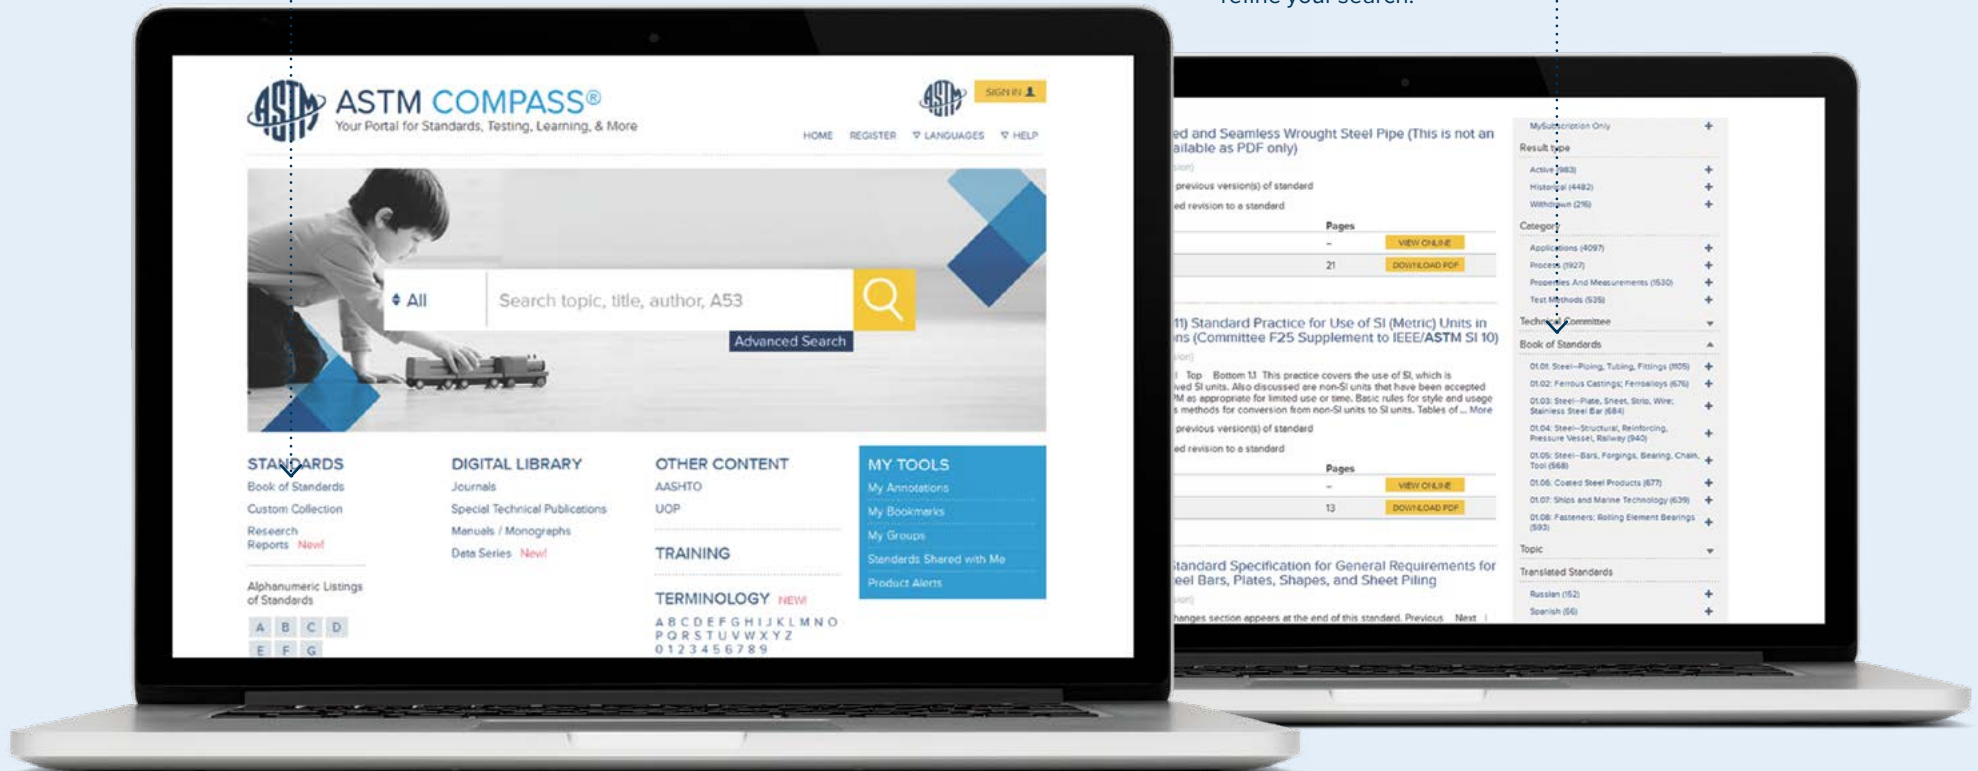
refine your search.

ASTM COMPASS®
Your Portal for Standards, Testing, Learning, & More

SIGN IN

HOME REGISTER LANGUAGES HELP

All
Search topic, title, author, A53
Advanced Search

STANDARDS
Book of Standards
Custom Collection
Research Reports New!

Alphanumeric Listings of Standards

A B C D
E F G

DIGITAL LIBRARY
Journals
Special Technical Publications
Manuals / Monographs
Data Series New!

OTHER CONTENT
AASHTO
UOP

TRAINING

TERMINOLOGY NEW!
A B C D E F G H I J K L M N O
P Q R S T U V W X Y Z
0 1 2 3 4 5 6 7 8 9

MY TOOLS
My Annotations
My Bookmarks
My Groups
Standards Shared with Me
Product Alerts

ed and Seamless Wrought Steel Pipe (This is not an ailable as PDF only)
previous version(s) of standard
ed revision to a standard
Pages
- VIEW ONLINE
21 DOWNLOAD PDF

11) Standard Practice for Use of SI (Metric) Units in ns (Committee F25 Supplement to IEEE/ASTM SI 10)
Top Bottom 1.1 This practice covers the use of SI, which is ved SI units. Also discussed are non-SI units that have been accepted M as appropriate for limited use or time. Basic rules for style and usage s methods for conversion from non-SI units to SI units. Tables of ... More
previous version(s) of standard
ed revision to a standard
Pages
- VIEW ONLINE
13 DOWNLOAD PDF

tandard Specification for General Requirements for eel Bars, Plates, Shapes, and Sheet Piling
hanges section appears at the end of this standard. Previous Next

MySubscription Only
Result type
Active (983)
Historical (4482)
Withdrawn (216)
Category
Applications (4097)
Process (1927)
Properties And Measurements (1530)
Test Methods (535)
Technical Committee
Book of Standards
01.01: Steel--Piping, Tubing, Fittings (1105)
01.02: Ferrous Castings; Ferroalloys (676)
01.03: Steel--Plate, Sheet, Strip, Wire; Stainless Steel Bar (684)
01.04: Steel--Structural, Reinforcing, Pressure Vessel, Railway (940)
01.05: Steel--Bars, Forgings, Bearing, Chain, Tool (568)
01.06: Coated Steel Products (677)
01.07: Ships and Marine Technology (639)
01.08: Fasteners; Rolling Element Bearings (593)
Topic
Translated Standards
Russian (152)
Spanish (66)